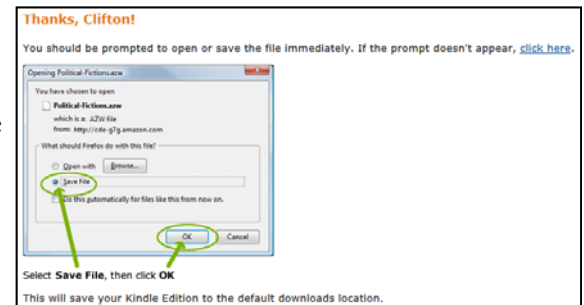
Thanks, Clifton!

You should be prompted to open or save the file immediately. If the prompt doesn't appear, click here.

Opening Political-Fictions.azw

You have chosen to open

Political-Fictions.azw

which is a: AZW file
from: http://cde-g7g.amazon.com

What should Firefox do with this file?

Open with Browse...

Save File

Do this automatically for files like this from now on.

OK Cancel

Select Save File, then click OK

This will save your Kindle Edition to the default downloads location.